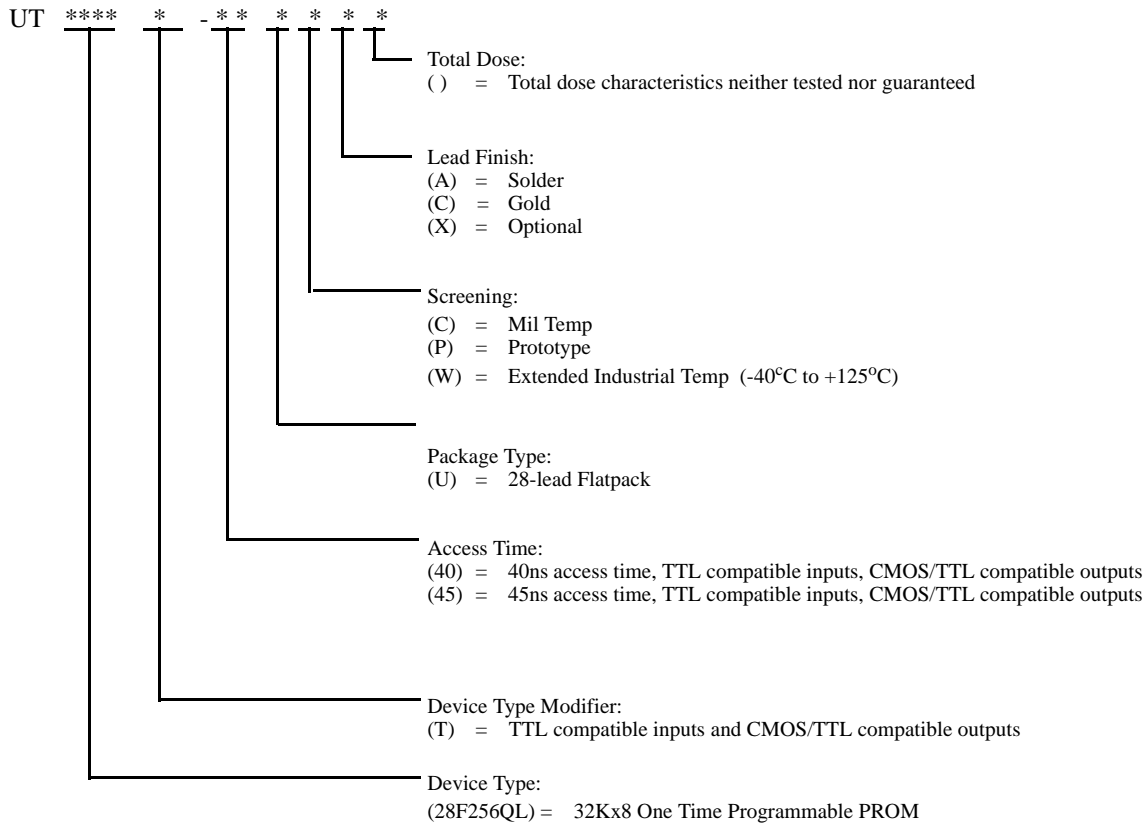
UT **** * - * * * * * *

Total Dose:
( ) = Total dose characteristics neither tested nor guaranteed

Lead Finish:
(A) = Solder
(C) = Gold
(X) = Optional

Screening:
(C) = Mil Temp
(P) = Prototype
(W) = Extended Industrial Temp (-40$^{c}$C to +125$^{o}$C)

Package Type:
(U) = 28-lead Flatpack

Access Time:
(40) = 40ns access time, TTL compatible inputs, CMOS/TTL compatible outputs
(45) = 45ns access time, TTL compatible inputs, CMOS/TTL compatible outputs

Device Type Modifier:
(T) = TTL compatible inputs and CMOS/TTL compatible outputs

Device Type:
(28F256QL) = 32Kx8 One Time Programmable PROM